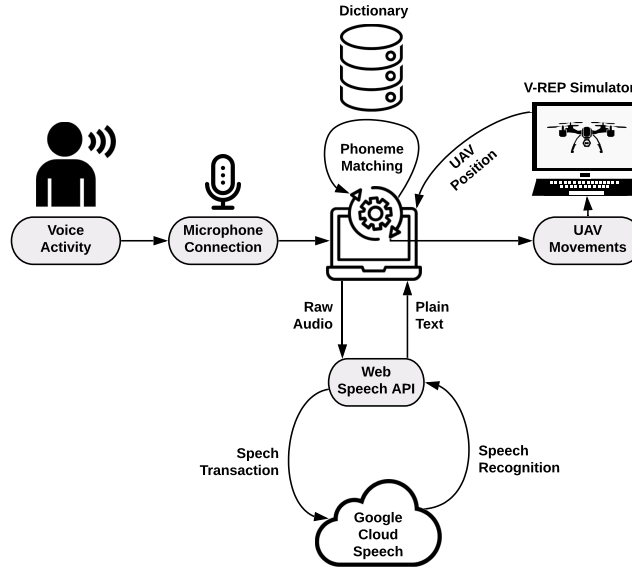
Dictionary

V-REP Simulator

Phoneme Matching

UAV Position

Voice Activity

Microphone Connection

UAV Movements

Raw Audio

Plain Text

Web Speech API

Spech Transaction

Speech Recognition

Google Cloud Speech